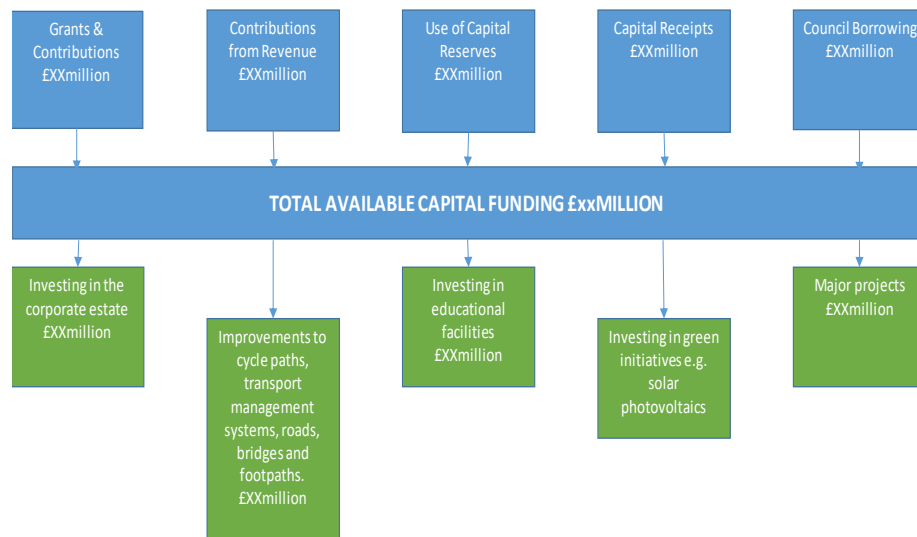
Grants & Contributions £XXmillion

Contributions from Revenue £XXmillion

Use of Capital Reserves £XXmillion

Capital Receipts £XXmillion

Council Borrowing £XXmillion

TOTAL AVAILABLE CAPITAL FUNDING £xxMILLION

Investing in the corporate estate £XXmillion

Improvements to cycle paths, transport management systems, roads, bridges and footpaths. £XXmillion

Investing in educational facilities £XXmillion

Investing in green initiatives e.g. solar photovoltaics

Major projects £XXmillion